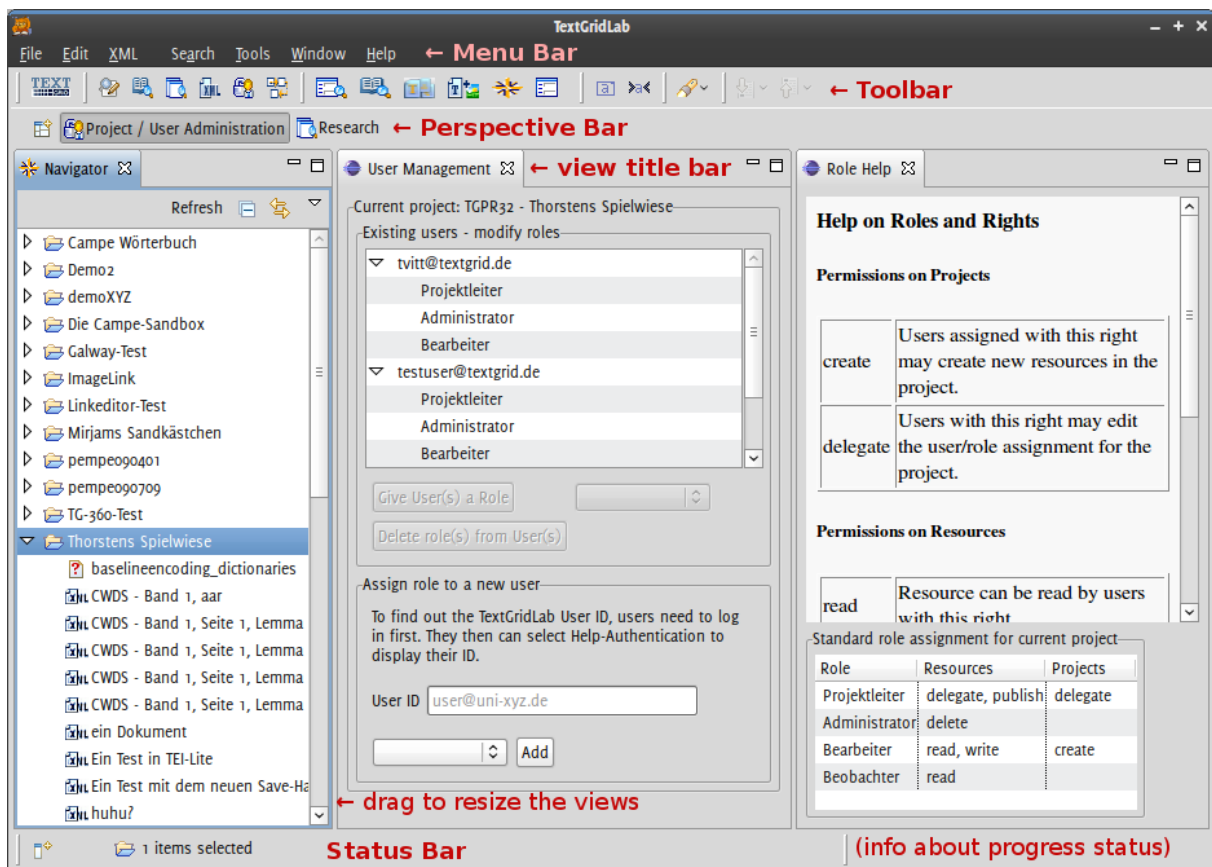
TextGridLab

File Edit XML Search Tools Window Help ← Menu Bar

← Toolbar

Project / User Administration Research ← Perspective Bar

Navigator

Refresh

Campe Wörterbuch
Demo2
demoXYZ
Die Campe-Sandbox
Galway-Test
ImageLink
Linkeditor-Test
Mirjams Sandkästchen
pempe090401
pempe090709
TG-360-Test
Thorstens Spielwiese
baselineencoding_dictionaries
CWDS - Band 1, aar
CWDS - Band 1, Seite 1, Lemma
CWDS - Band 1, Seite 1, Lemma
CWDS - Band 1, Seite 1, Lemma
CWDS - Band 1, Seite 1, Lemma
ein Dokument
Ein Test in TEI-Lite
Ein Test mit dem neuen Save-Ha
huhu?

User Management ← view title bar

Current project: TGPR32 - Thorstens Spielwiese

Existing users - modify roles

tvitt@textgrid.de
Projektleiter
Administrator
Bearbeiter
testuser@textgrid.de
Projektleiter
Administrator
Bearbeiter

Give User(s) a Role

Delete role(s) from User(s)

Assign role to a new user

To find out the TextGridLab User ID, users need to log in first. They then can select Help-Authentication to display their ID.

User ID user@uni-xyz.de

Add

Role Help

Help on Roles and Rights

Permissions on Projects

| create | Users assigned with this right may create new resources in the project. |
|---|---|
| delegate | Users with this right may edit the user/role assignment for the project. |

Permissions on Resources

| read | Resource can be read by users with this right |
|---|---|

Standard role assignment for current project

| Role | Resources | Projects |
|---|---|---|
| Projektleiter | delegate, publish | delegate |
| Administrator | delete | |
| Bearbeiter | read, write | create |
| Beobachter | read | |

← drag to resize the views

1 items selected Status Bar (info about progress status)